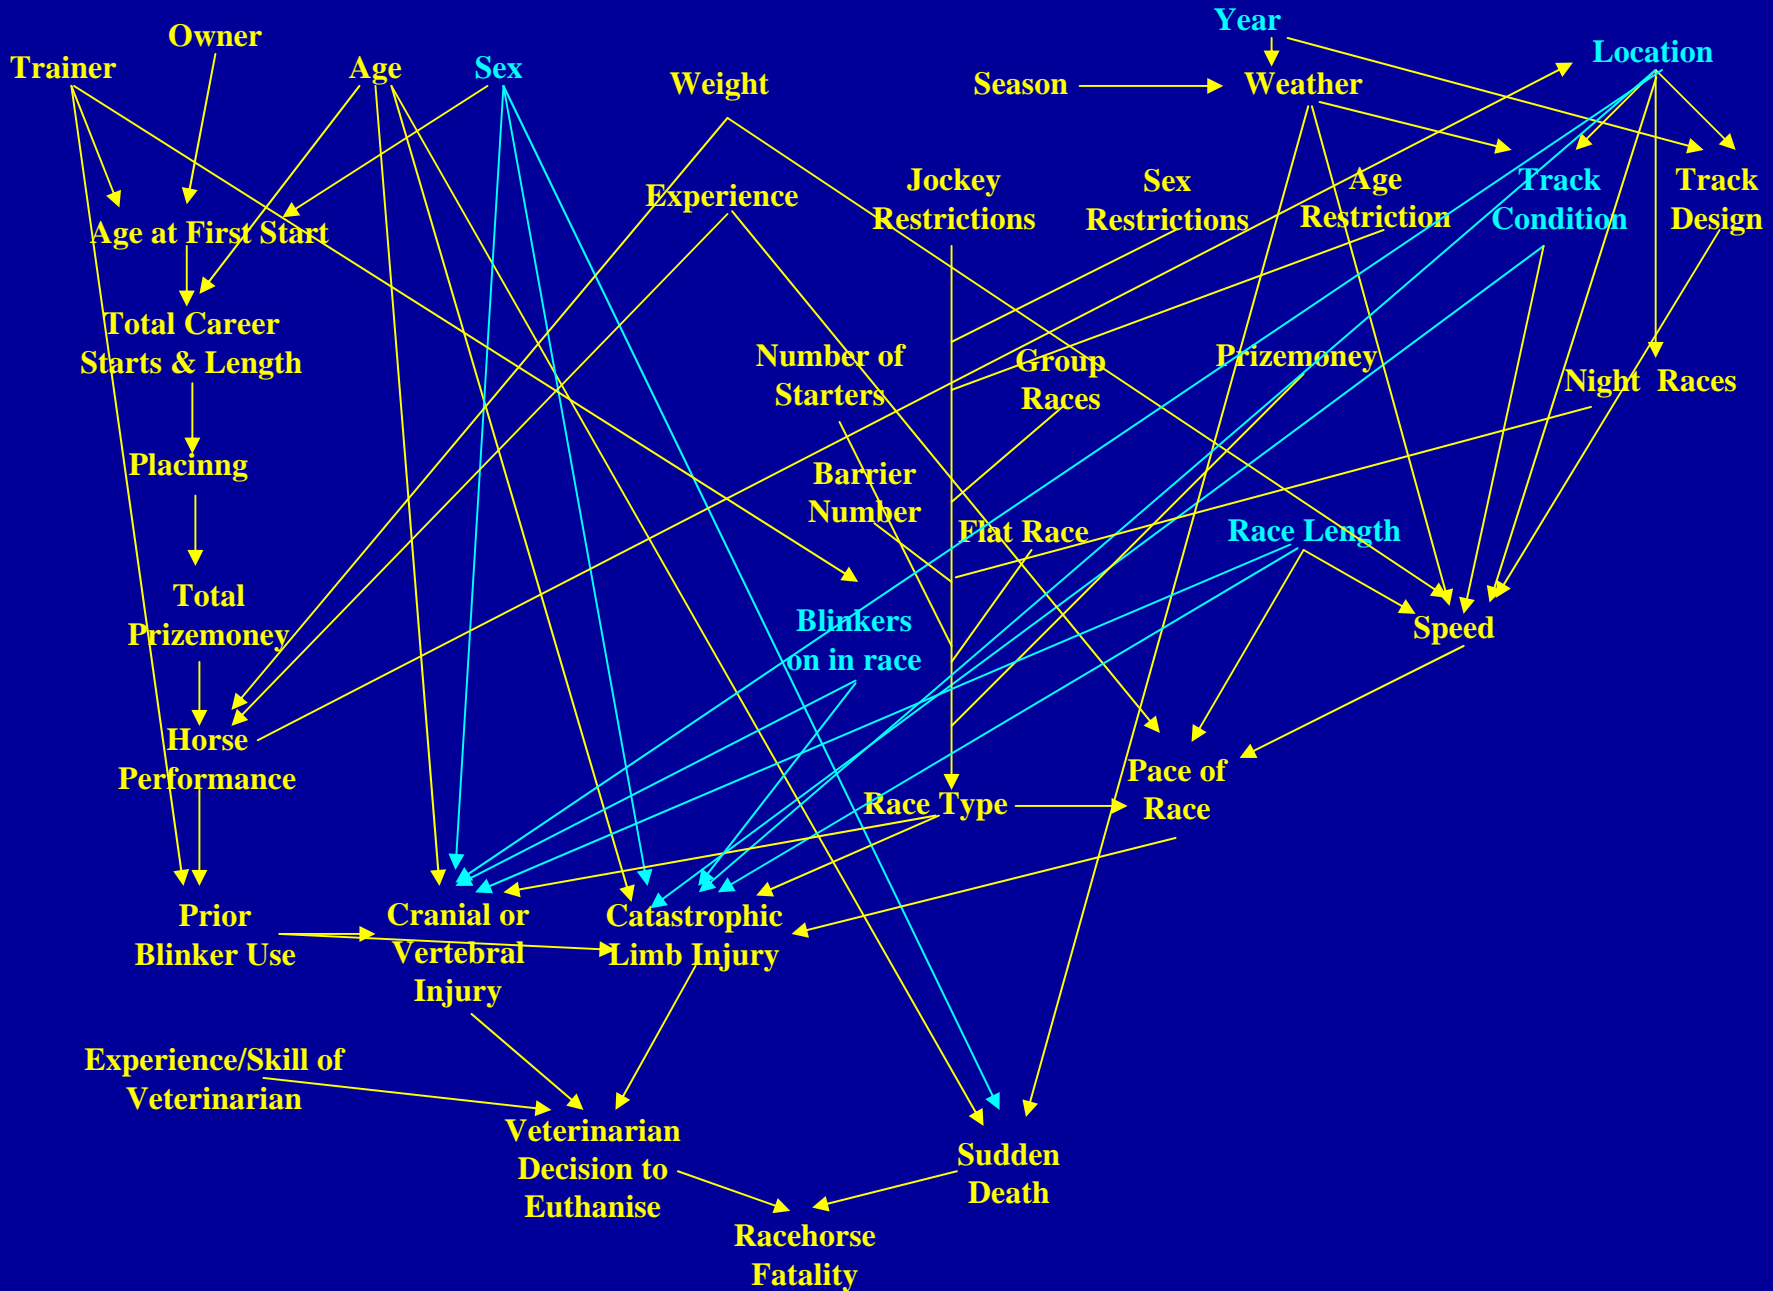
Year

Owner

Trainer

Age

Sex

Weight

Season

Weather

Location

Experience

Jockey Restrictions

Sex Restrictions

Age Restriction

Track Condition

Track Design

Age at First Start

Total Career Starts & Length

Number of Starters

Group Races

Prizemoney

Night Races

Placinng

Barrier Number

Flat Race

Race Length

Total Prizemoney

Blinkers on in race

Speed

Horse Performance

Pace of Race

Race Type

Prior Blinker Use

Cranial or Vertebral Injury

Catastrophic Limb Injury

Experience/Skill of Veterinarian

Veterinarian Decision to Euthanise

Sudden Death

Racehorse Fatality